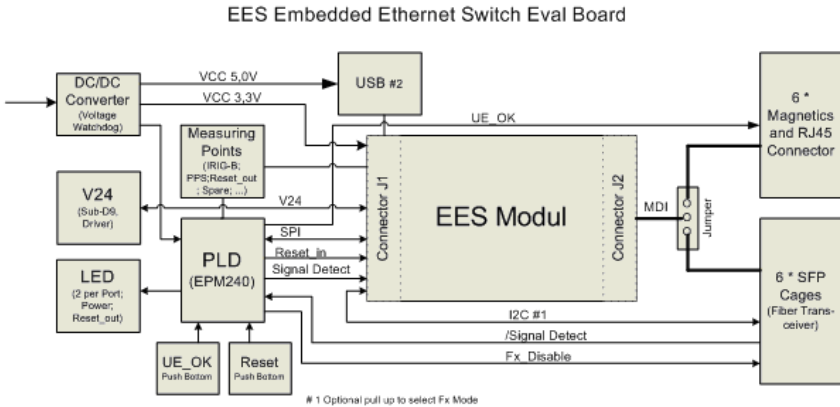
EES Embedded Ethernet Switch Eval Board

DC/DC Converter (Voltage Watchdog)

VCC 5,0V

VCC 3,3V

USB #2

UE_OK

6 * Magnetics and RJ45 Connector

Measuring Points (IRIG-B; PPS; Reset_out ; Spare; ...)

V24 (Sub-D9, Driver)

V24

SPI

Reset_in

Signal Detect

PLD (EPM240)

Connector J1

EES Modul

Connector J2

MDI

Jumper

6 * SFP Cages (Fiber Transceiver)

LED (2 per Port; Power; Reset_out)

I2C #1

/Signal Detect

Fx_Disable

UE_OK Push Bottom

Reset Push Bottom

# 1 Optional pull up to select Fx Mode